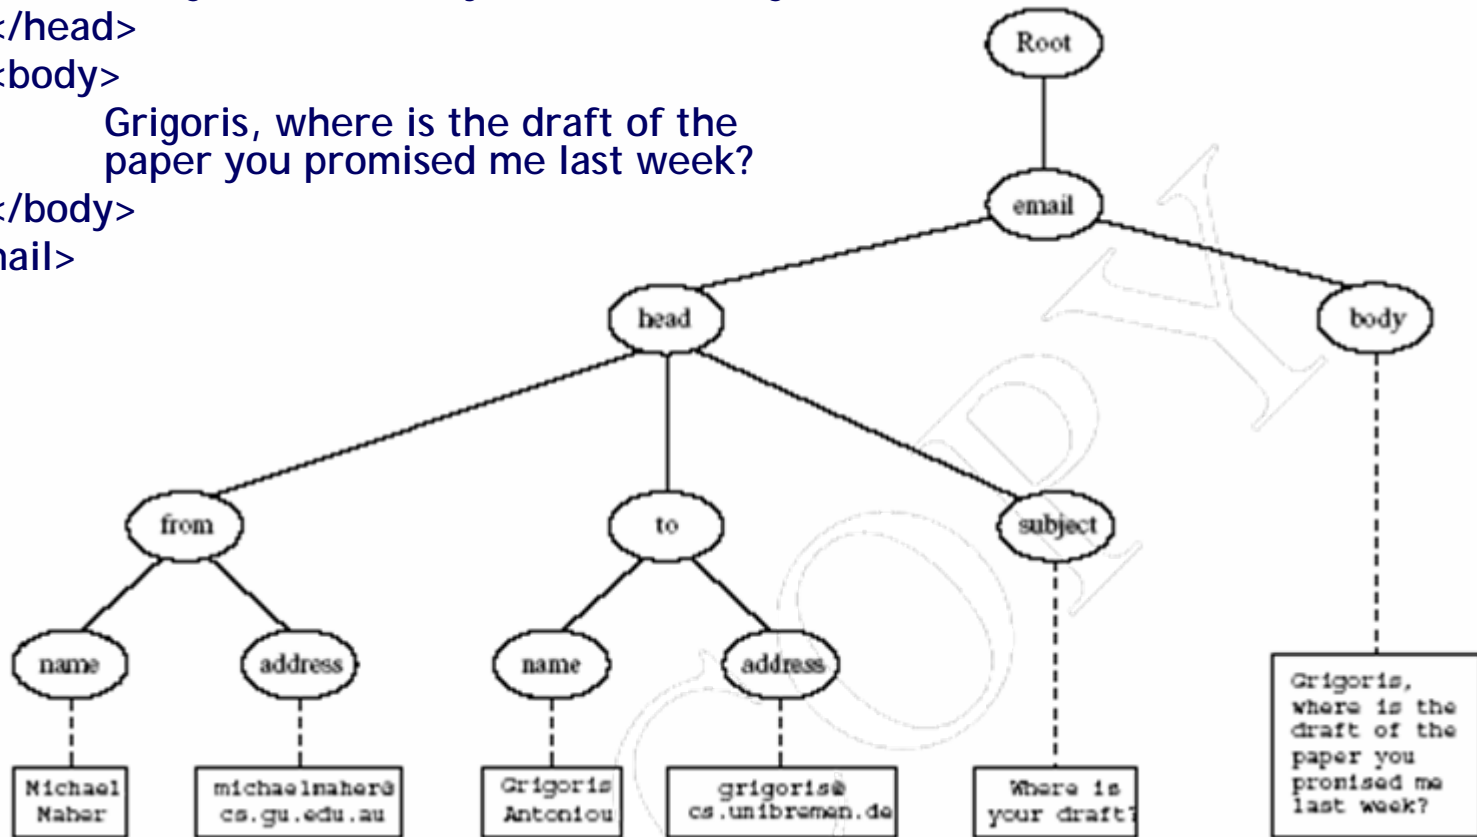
</head>
<body>
Grigoris, where is the draft of the paper you promised me last week?
</body>
ail>

Root
email
head
body
from
to
subject
name
address
name
address
Michael Maher
michaelmaher@ cs.gu.edu.au
Grigoris Antoniou
grigoris@ cs.unibremen.de
Where is your draft?
Grigoris, where is the draft of the paper you promised me last week?

COPY